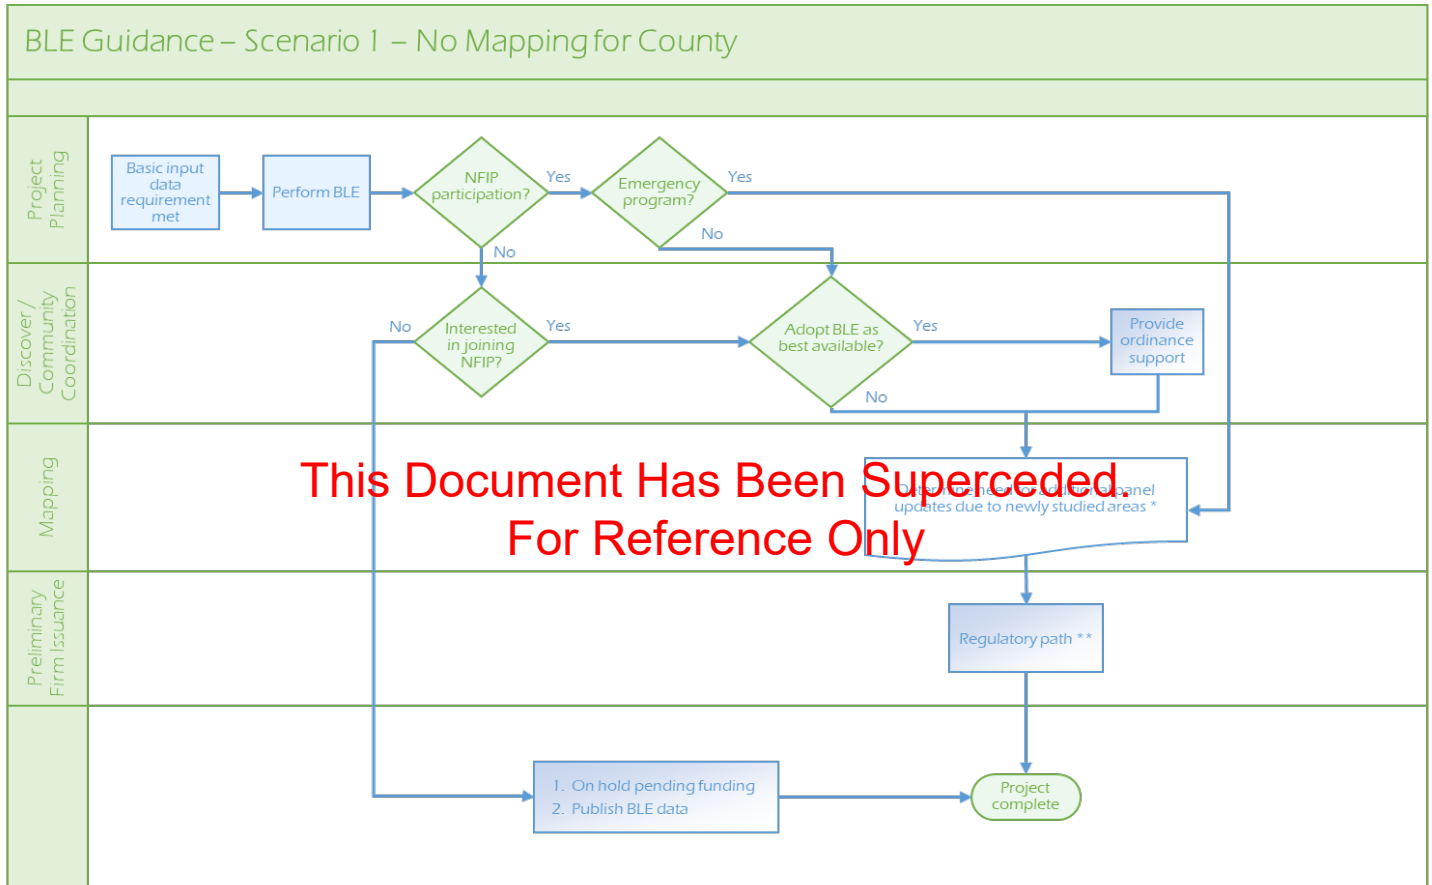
BLE Guidance – Scenario 1 – No Mapping for County

Project Planning

Discover / Community Coordination

Mapping

Preliminary Firm Issuance

Basic input data requirement met

Perform BLE

NFIP participation?

Yes

No

Emergency program?

Yes

No

Interested in joining NFIP?

No

Yes

Adopt BLE as best available?

Yes

No

Provide ordinance support

This Document Has Been Superceded. For Reference Only

Determine need for additional panel updates due to newly studied areas *

Regulatory path **

1. On hold pending funding
2. Publish BLE data

Project complete